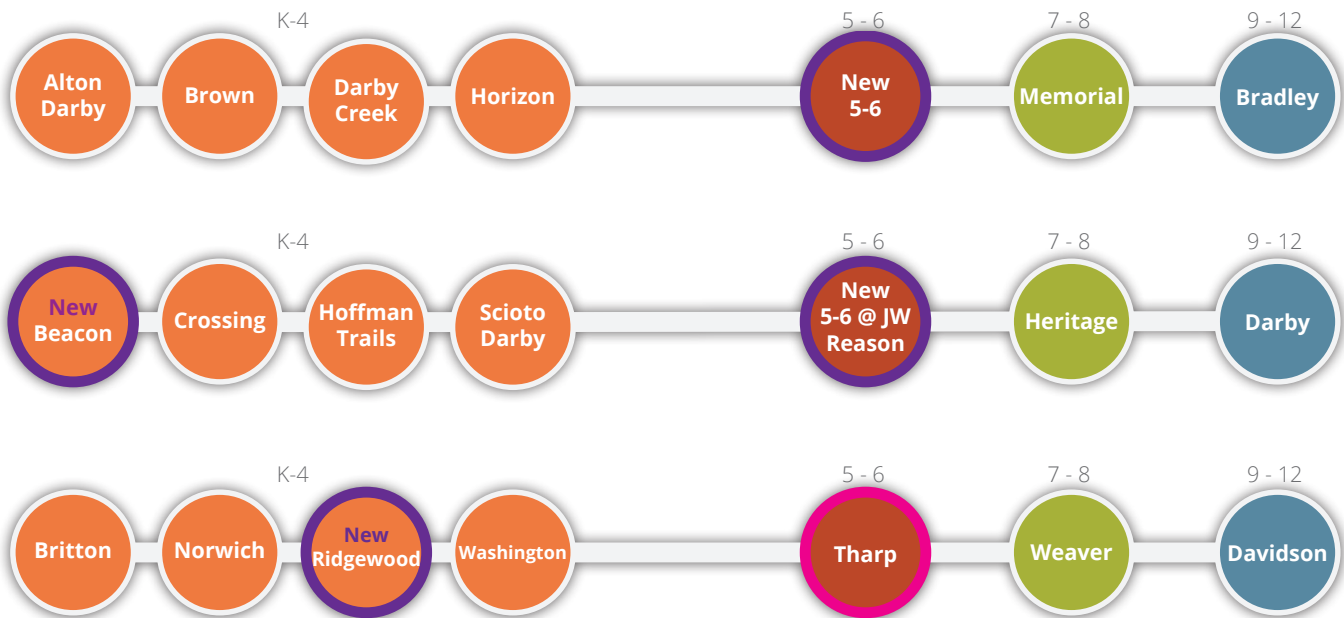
K-4

Alton Darby

Brown

Darby Creek

Horizon

5 - 6

New 5-6

7 - 8

Memorial

9 - 12

Bradley

K-4

New Beacon

Crossing

Hoffman Trails

Scioto Darby

5 - 6

New 5-6 @ JW Reason

7 - 8

Heritage

9 - 12

Darby

K-4

Britton

Norwich

New Ridgewood

Washington

5 - 6

Tharp

7 - 8

Weaver

9 - 12

Davidson